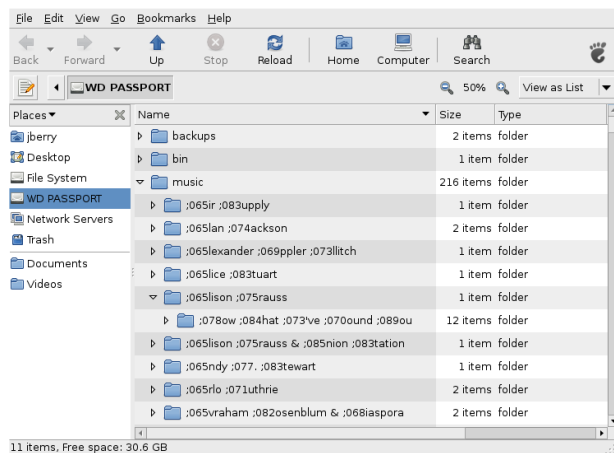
File Edit View Go Bookmarks Help

Back Forward Up Stop Reload Home Computer Search

WD PASSPORT

50% View as List

Places

jberry
Desktop
File System
WD PASSPORT
Network Servers
Trash
Documents
Videos

| Name | Size | Type |
|---|---|---|
| backups | 2 items | folder |
| bin | 1 item | folder |
| music | 216 items | folder |
| ;065ir ;083upply | 1 item | folder |
| ;065lan ;074ackson | 2 items | folder |
| ;065lexander ;069ppler ;073llitch | 1 item | folder |
| ;065lice ;083tuart | 1 item | folder |
| ;065lison ;075rauss | 1 item | folder |
| ;078ow ;084hat ;073've ;070ound ;089ou | 12 items | folder |
| ;065lison ;075rauss & ;085nion ;083tation | 1 item | folder |
| ;065ndy ;077. ;083tewart | 1 item | folder |
| ;065rlo ;071uthrie | 2 items | folder |
| ;065vraham ;082osenblum & ;068iaspora | 2 items | folder |

11 items, Free space: 30.6 GB